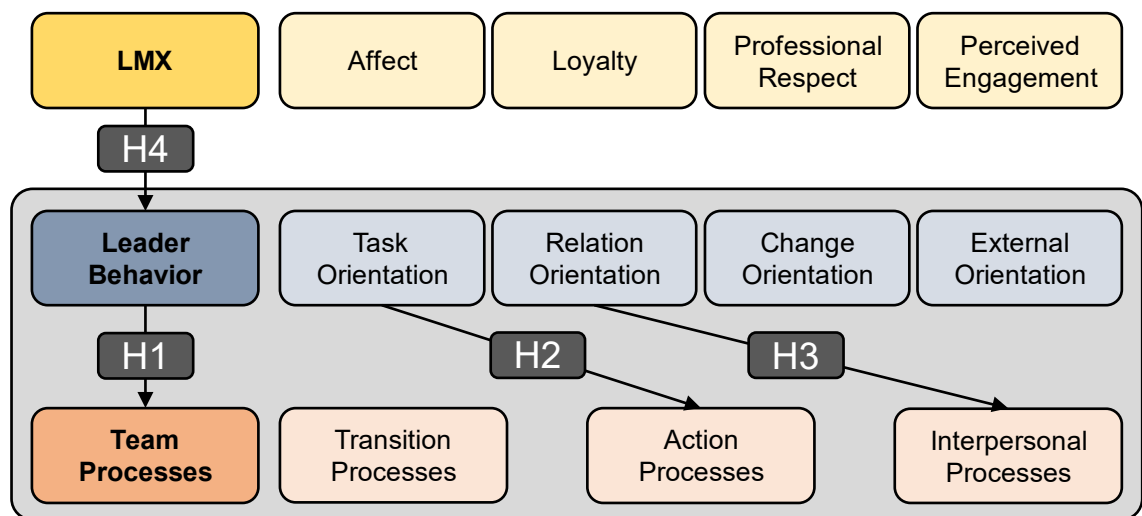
LMX

Affect

Loyalty

Professional Respect

Perceived Engagement

H4

Leader Behavior

Task Orientation

Relation Orientation

Change Orientation

External Orientation

H1

H2

H3

Team Processes

Transition Processes

Action Processes

Interpersonal Processes